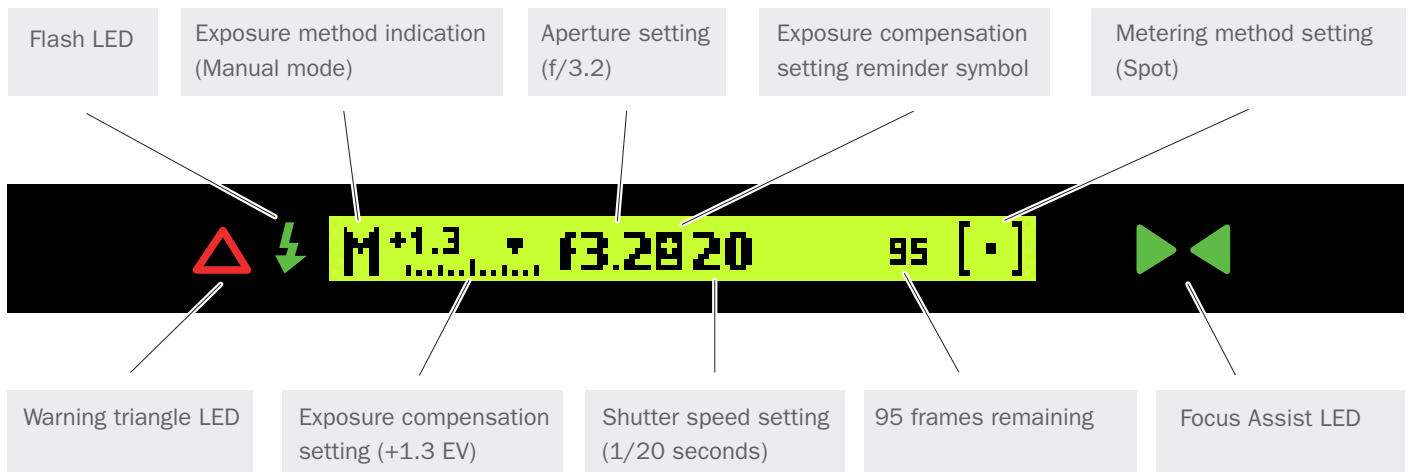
Flash LED

Exposure method indication (Manual mode)

Aperture setting (f/3.2)

Exposure compensation setting reminder symbol

Metering method setting (Spot)

M +1.3 f3.2 20 95 [·]

Warning triangle LED

Exposure compensation setting (+1.3 EV)

Shutter speed setting (1/20 seconds)

95 frames remaining

Focus Assist LED